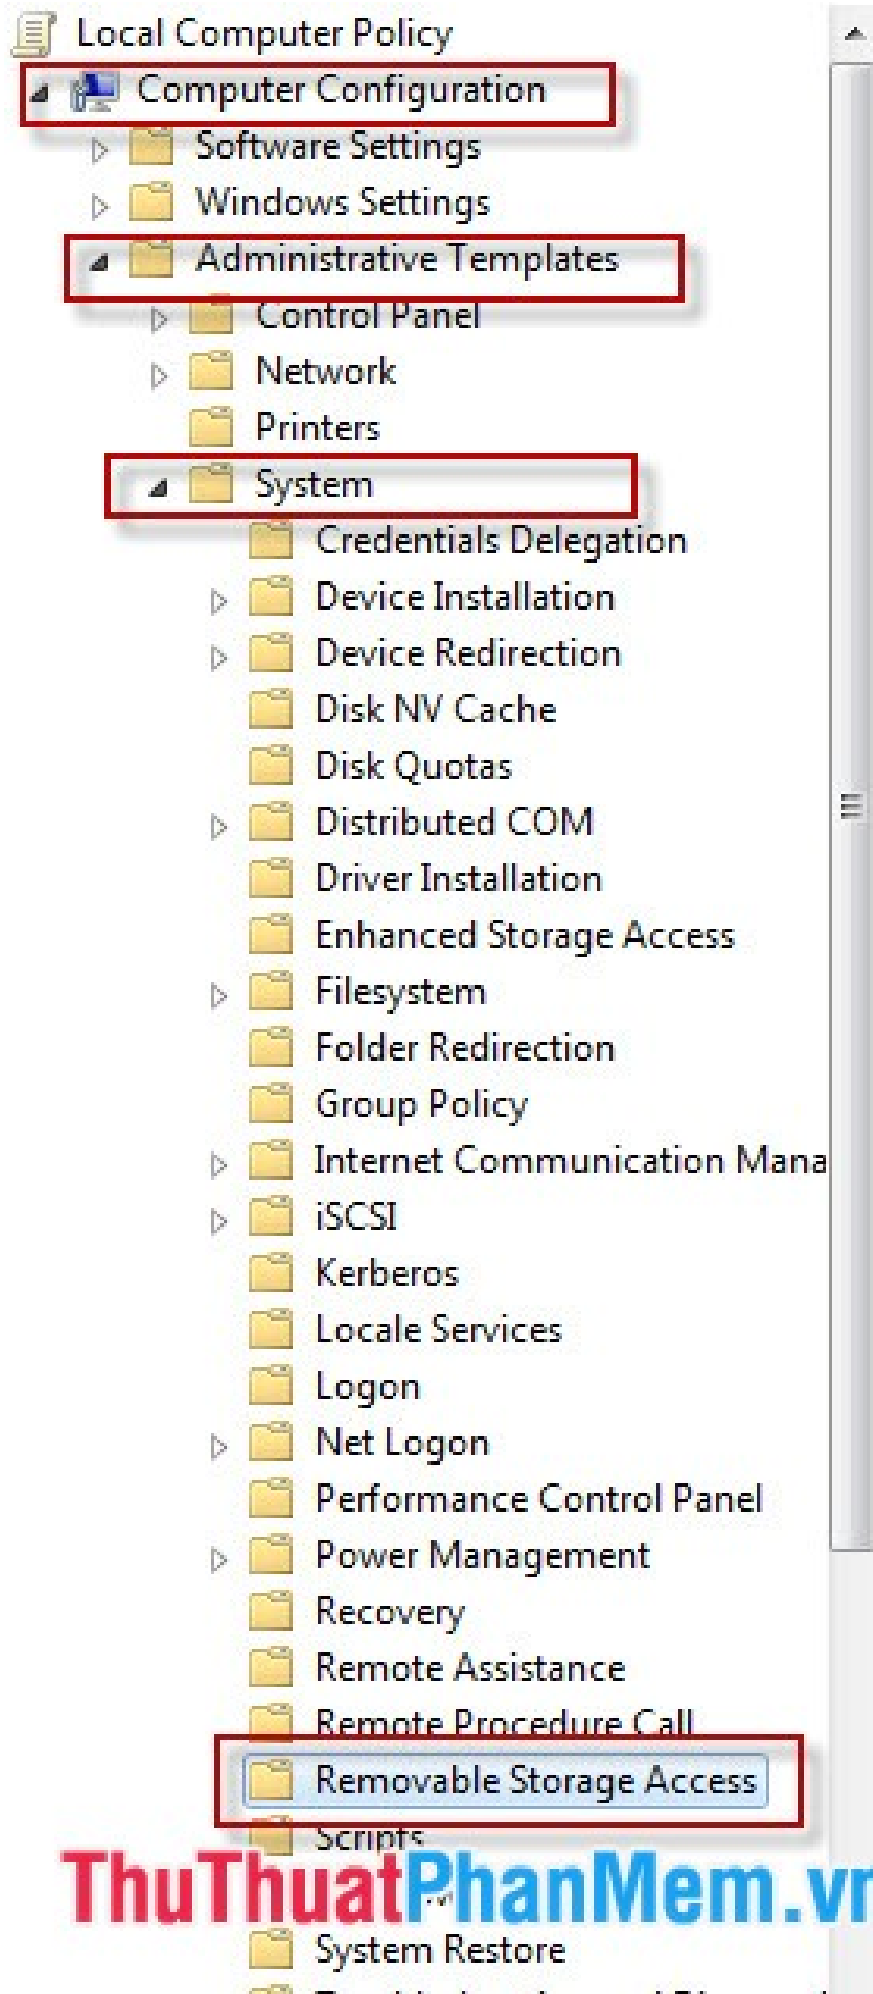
Local Computer Policy
Computer Configuration
Software Settings
Windows Settings
Administrative Templates
Control Panel
Network
Printers
System
Credentials Delegation
Device Installation
Device Redirection
Disk NV Cache
Disk Quotas
Distributed COM
Driver Installation
Enhanced Storage Access
Filesystem
Folder Redirection
Group Policy
Internet Communication Mana
iSCSI
Kerberos
Locale Services
Logon
Net Logon
Performance Control Panel
Power Management
Recovery
Remote Assistance
Remote Procedure Call
Removable Storage Access
Scripts
ThuThuatPhanMem.vn
System Restore